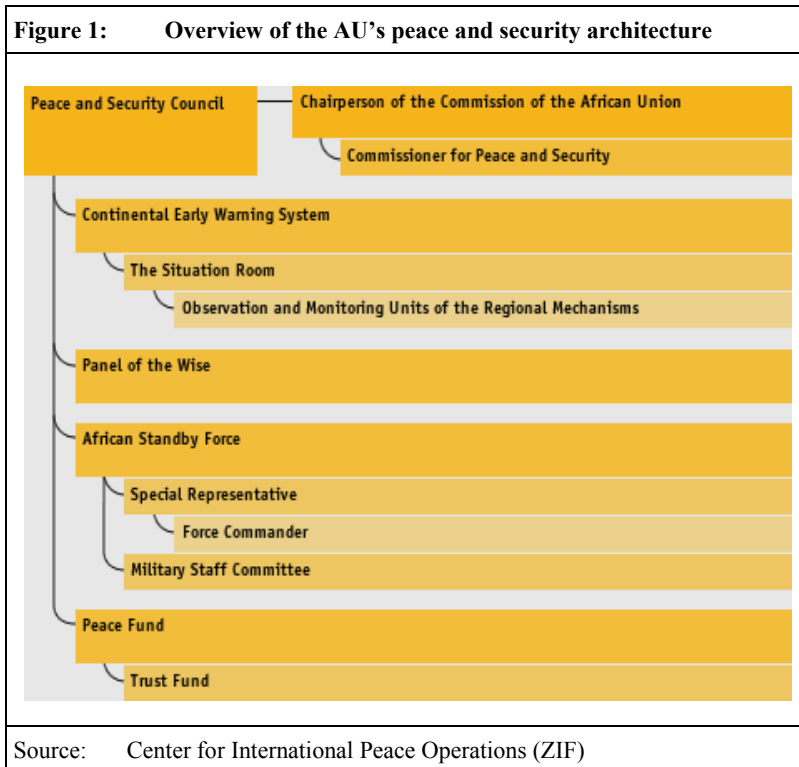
Figure 1: Overview of the AU's peace and security architecture

Peace and Security Council

Chairperson of the Commission of the African Union

Commissioner for Peace and Security

Continental Early Warning System

The Situation Room

Observation and Monitoring Units of the Regional Mechanisms

Panel of the Wise

African Standby Force

Special Representative

Force Commander

Military Staff Committee

Peace Fund

Trust Fund

Source: Center for International Peace Operations (ZIF)